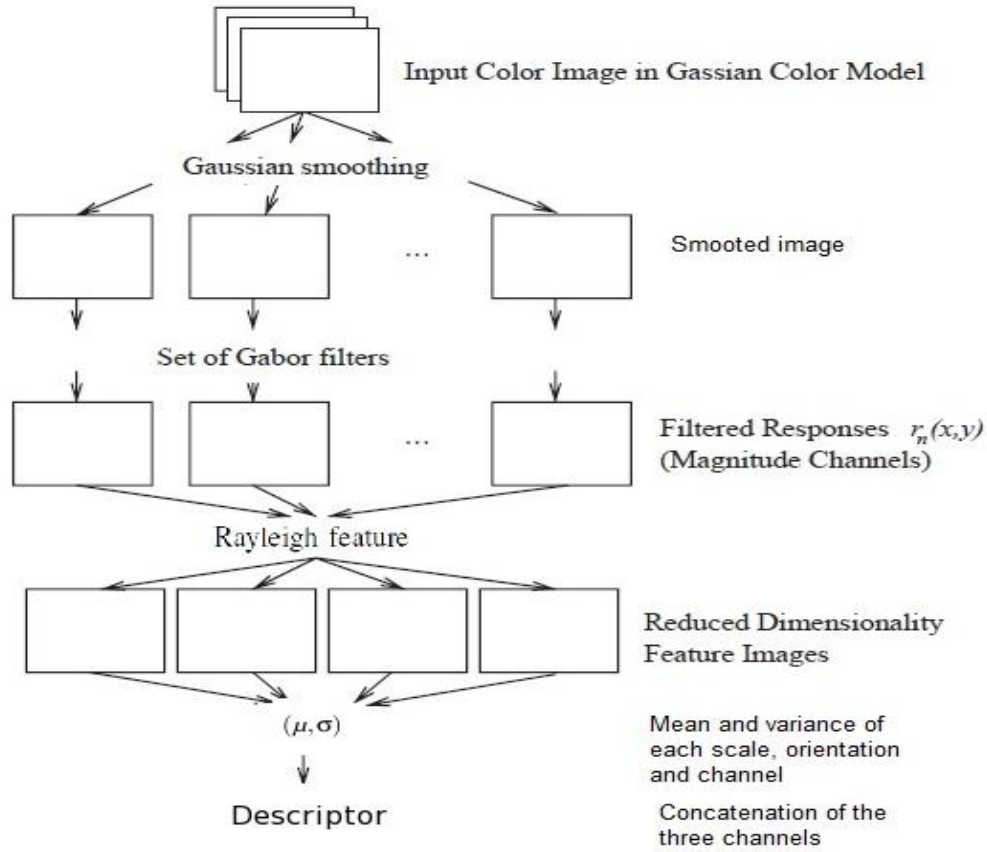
Input Color Image in Gassian Color Model

Gaussian smoothing

...

Smooted image

Set of Gabor filters

...

Filtered Responses $r_n(x,y)$
(Magnitude Channels)

Rayleigh feature

Reduced Dimensionality Feature Images

$(\mu,\sigma)$

Mean and variance of each scale, orientation and channel

Descriptor

Concatenation of the three channels